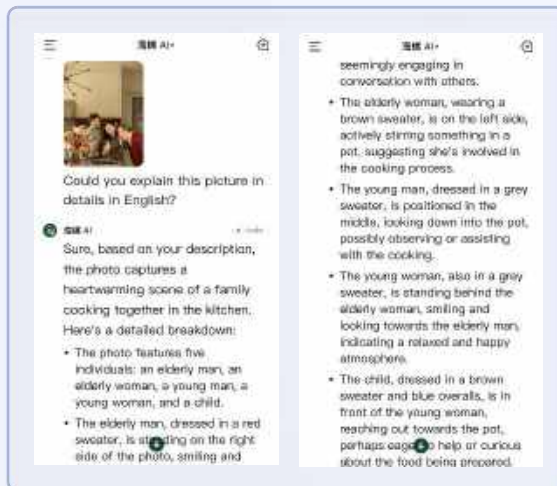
海螺 AI

Could you explain this picture in details in English?

海螺 AI

Sure, based on your description, the photo captures a heartwarming scene of a family cooking together in the kitchen. Here's a detailed breakdown:

• The photo features five individuals: an elderly man, an elderly woman, a young man, a young woman, and a child.

• The elderly man, dressed in a red sweater, is st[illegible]ding on the right side of the photo, smiling and

海螺 AI

seemingly engaging in conversation with others.

• The elderly woman, wearing a brown sweater, is on the left side, actively stirring something in a pot, suggesting she's involved in the cooking process.

• The young man, dressed in a grey sweater, is positioned in the middle, looking down into the pot, possibly observing or assisting with the cooking.

• The young woman, also in a grey sweater, is standing behind the elderly woman, smiling and looking towards the elderly man, indicating a relaxed and happy atmosphere.

• The child, dressed in a brown sweater and blue overalls, is in front of the young woman, reaching out towards the pot, perhaps eag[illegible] help or curious about the food being prepared.